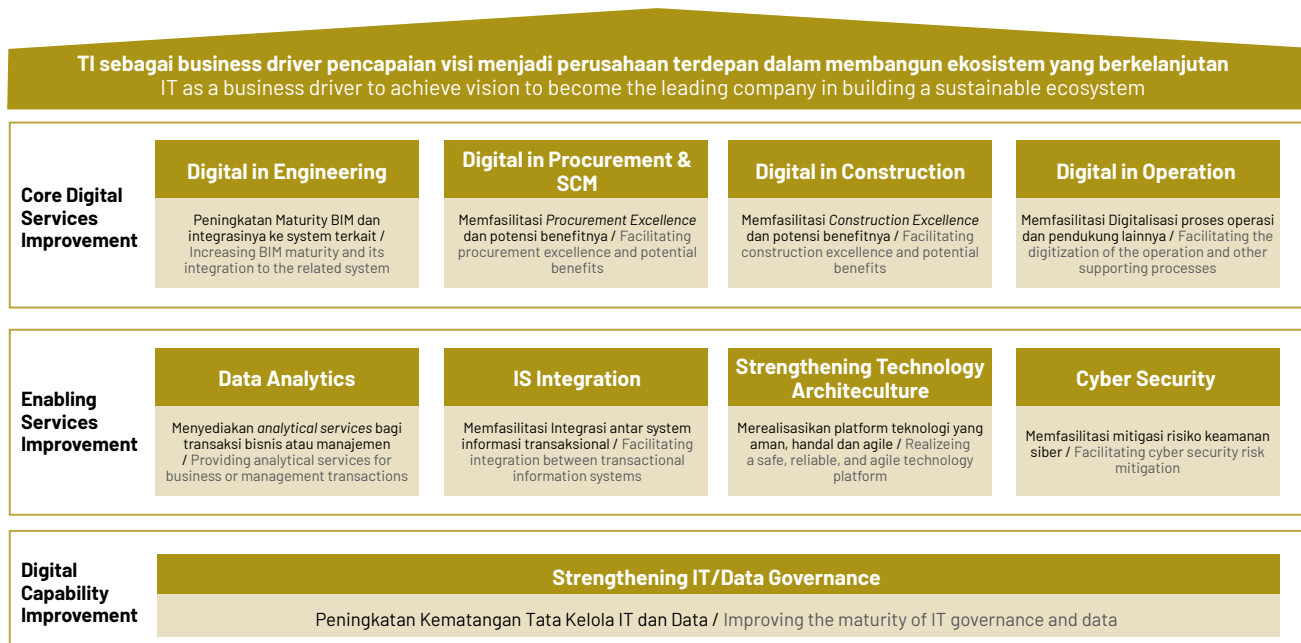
TI sebagai business driver pencapaian visi menjadi perusahaan terdepan dalam membangun ekosistem yang berkelanjutan
IT as a business driver to achieve vision to become the leading company in building a sustainable ecosystem

Core Digital Services Improvement

Digital in Engineering
Peningkatan Maturity BIM dan integrasinya ke system terkait / Increasing BIM maturity and its integration to the related system

Digital in Procurement & SCM
Memfasilitasi *Procurement Excellence* dan potensi benefitnya / Facilitating procurement excellence and potential benefits

Digital in Construction
Memfasilitasi *Construction Excellence* dan potensi benefitnya / Facilitating construction excellence and potential benefits

Digital in Operation
Memfasilitasi Digitalisasi proses operasi dan pendukung lainnya / Facilitating the digitization of the operation and other supporting processes

Enabling Services Improvement

Data Analytics
Menyediakan *analytical services* bagi transaksi bisnis atau manajemen / Providing analytical services for business or management transactions

IS Integration
Memfasilitasi Integrasi antar system informasi transaksional / Facilitating integration between transactional information systems

Strengthening Technology Architeculture
Merealisasikan platform teknologi yang aman, handal dan agile / Realizeing a safe, reliable, and agile technology platform

Cyber Security
Memfasilitasi mitigasi risiko keamanan siber / Facilitating cyber security risk mitigation

Digital Capability Improvement

Strengthening IT/Data Governance
Peningkatan Kematangan Tata Kelola IT dan Data / Improving the maturity of IT governance and data